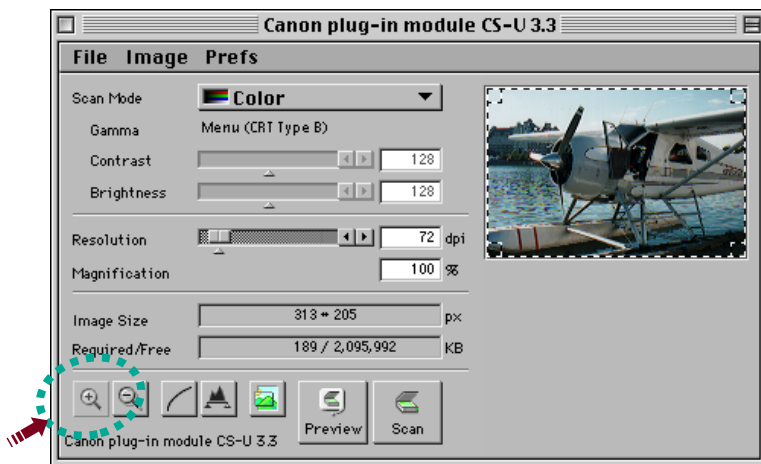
Canon plug-in module CS-U 3.3

File Image Prefs

Scan Mode Color

Gamma Menu (CRT Type B)

Contrast 128

Brightness 128

Resolution 72 dpi

Magnification 100 %

Image Size 313 * 205 px

Required/Free 189 / 2,095,992 KB

Preview

Scan

Canon plug-in module CS-U 3.3